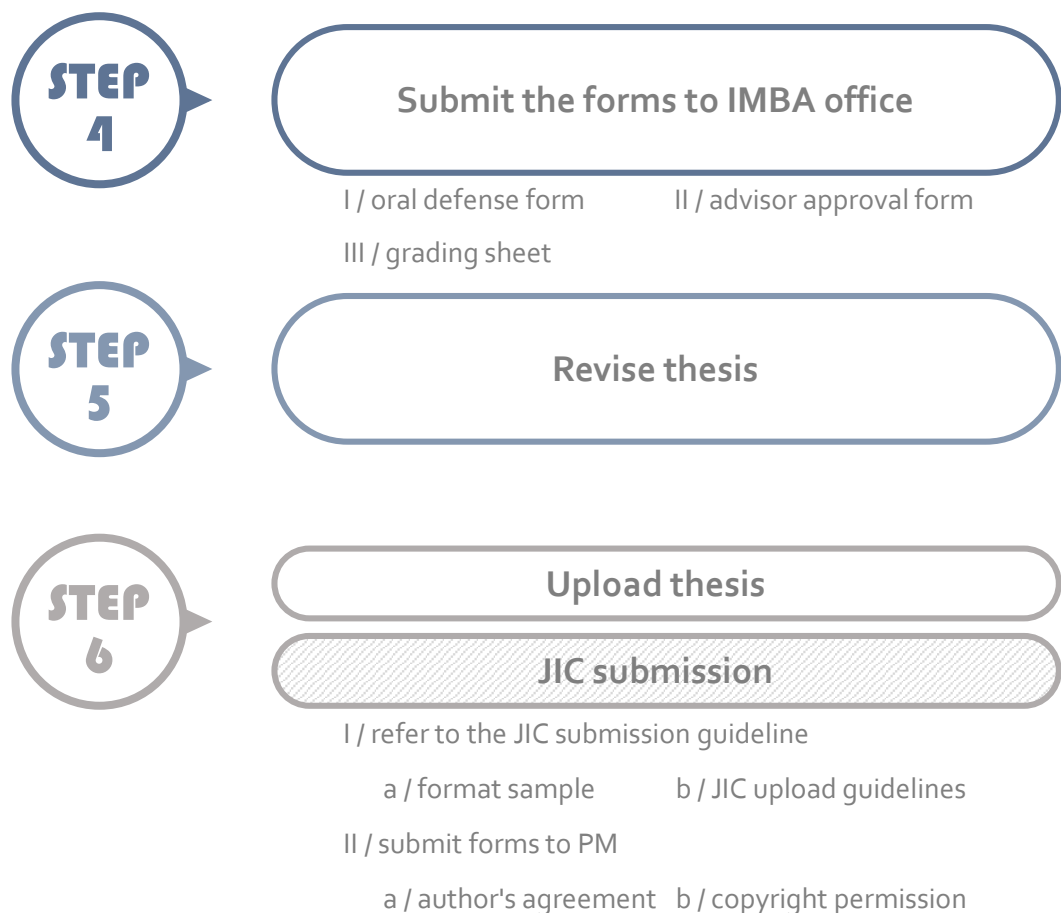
STEP 4

Submit the forms to IMBA office

I / oral defense form

II / advisor approval form

III / grading sheet

STEP 5

Revise thesis

STEP 6

Upload thesis

JIC submission

I / refer to the JIC submission guideline

a / format sample

b / JIC upload guidelines

II / submit forms to PM

a / author's agreement

b / copyright permission